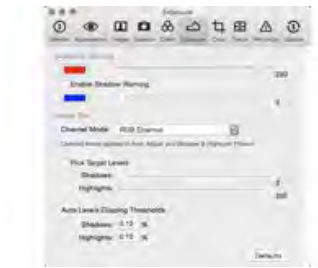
Exposure

General Appearance Images Session Color Exposure Crop Tools Warnings Update

Highlight Warning

250

Enable Shadow Warning

5

Levels Tool

Channel Mode: RGB Channel

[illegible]

Pick Target Levels

Shadows: 5

Highlights: 250

Auto Levels Clipping Thresholds

Shadows: 0.10 %

Highlights: 0.10 %

Defaults